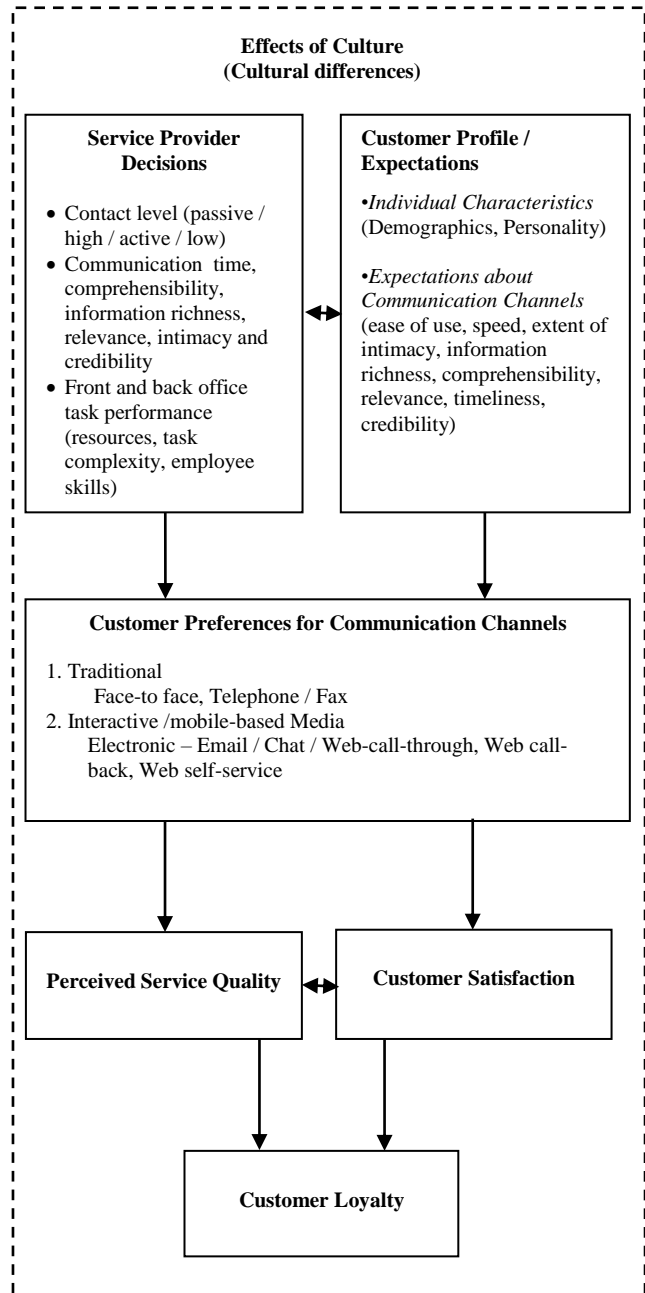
Effects of Culture
(Cultural differences)

Service Provider Decisions

- Contact level (passive / high / active / low)
- Communication time, comprehensibility, information richness, relevance, intimacy and credibility
- Front and back office task performance (resources, task complexity, employee skills)

Customer Profile / Expectations

•Individual Characteristics (Demographics, Personality)

•Expectations about Communication Channels (ease of use, speed, extent of intimacy, information richness, comprehensibility, relevance, timeliness, credibility)

Customer Preferences for Communication Channels

1. Traditional
Face-to face, Telephone / Fax
2. Interactive /mobile-based Media
Electronic – Email / Chat / Web-call-through, Web callback, Web self-service

Perceived Service Quality

Customer Satisfaction

Customer Loyalty